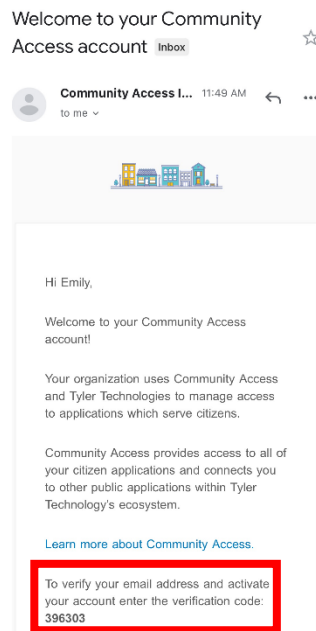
Welcome to your Community Access account Inbox

Community Access I... 11:49 AM
to me

Hi Emily,

Welcome to your Community Access account!

Your organization uses Community Access and Tyler Technologies to manage access to applications which serve citizens.

Community Access provides access to all of your citizen applications and connects you to other public applications within Tyler Technology's ecosystem.

Learn more about Community Access.

To verify your email address and activate your account enter the verification code: 396303